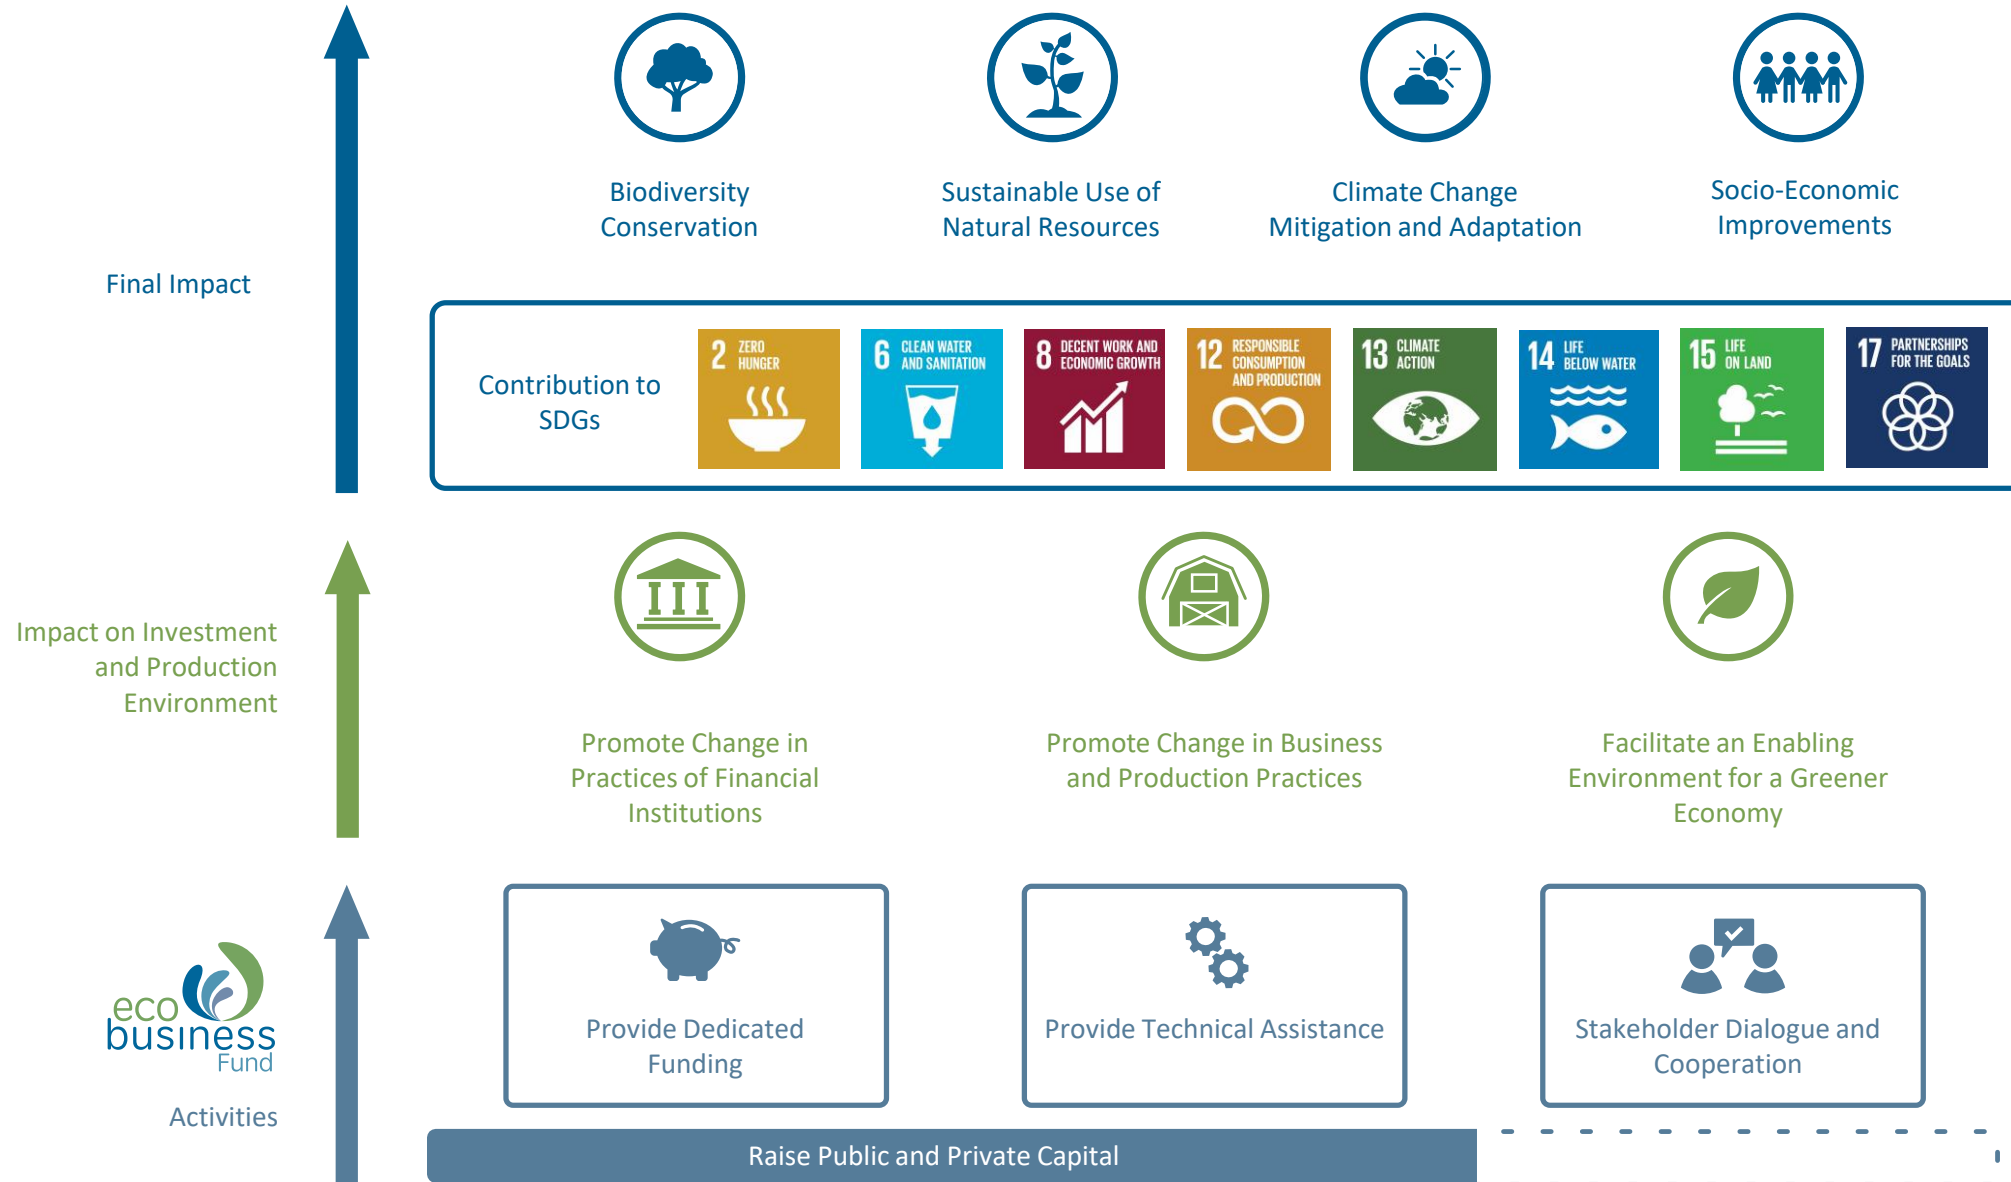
Biodiversity Conservation

Sustainable Use of Natural Resources

Climate Change Mitigation and Adaptation

Socio-Economic Improvements

Final Impact

Contribution to SDGs

2 ZERO HUNGER

6 CLEAN WATER AND SANITATION

8 DECENT WORK AND ECONOMIC GROWTH

12 RESPONSIBLE CONSUMPTION AND PRODUCTION

13 CLIMATE ACTION

14 LIFE BELOW WATER

15 LIFE ON LAND

17 PARTNERSHIPS FOR THE GOALS

Impact on Investment and Production Environment

Promote Change in Practices of Financial Institutions

Promote Change in Business and Production Practices

Facilitate an Enabling Environment for a Greener Economy

eco business Fund

Activities

Provide Dedicated Funding

Provide Technical Assistance

Stakeholder Dialogue and Cooperation

Raise Public and Private Capital